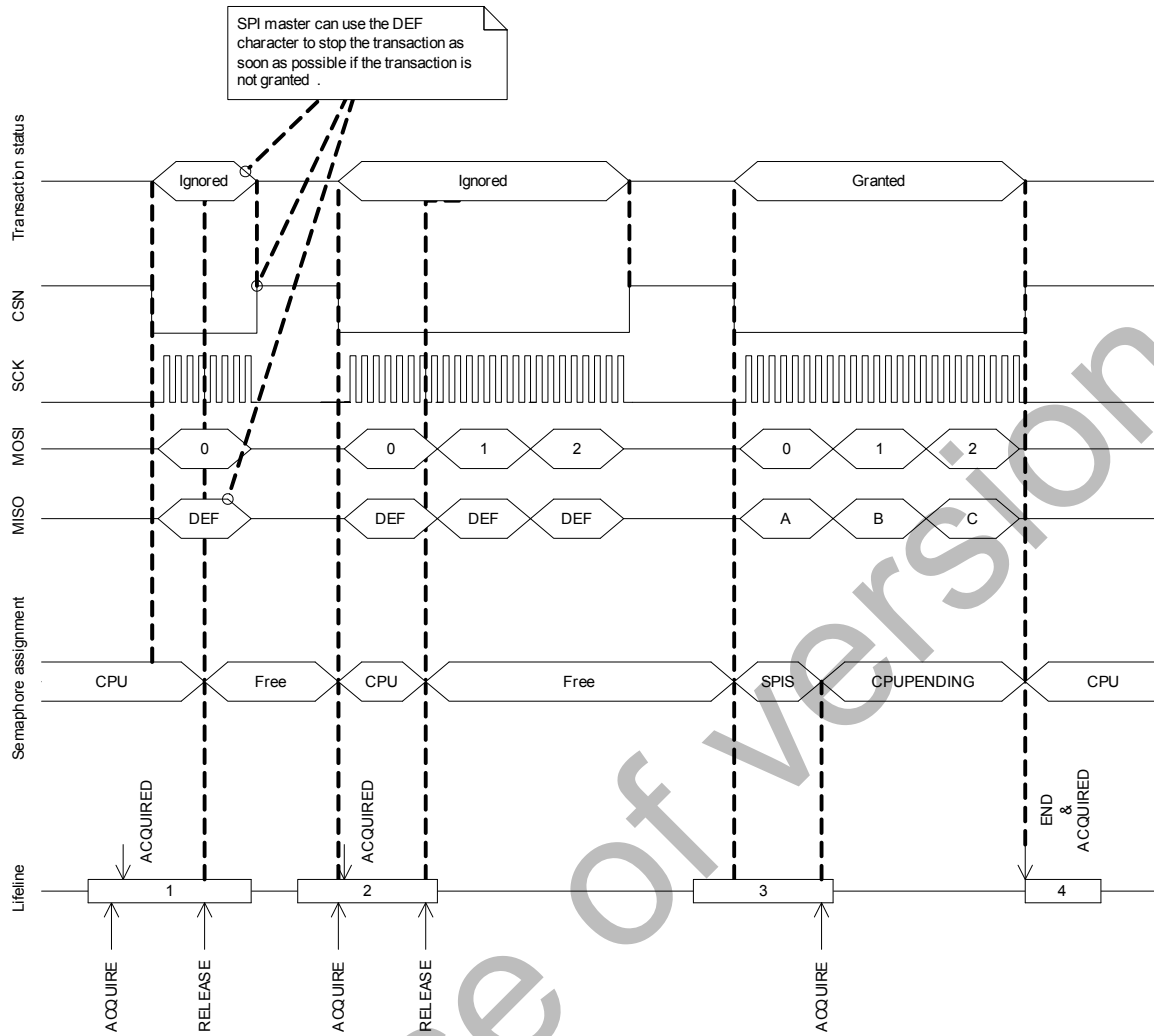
SPI master can use the DEF character to stop the transaction as soon as possible if the transaction is not granted .

Transaction status
Ignored
Ignored
Granted

CSN

SCK

MOSI
0
0
1
2
0
1
2

MISO
DEF
DEF
DEF
DEF
A
B
C

Semaphore assignment
CPU
Free
CPU
Free
SPIS
CPUPENDING
CPU

Lifeline
ACQUIRED
1
ACQUIRED
2
3
END & ACQUIRED
4

ACQUIRE
RELEASE
ACQUIRE
RELEASE
ACQUIRE

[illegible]